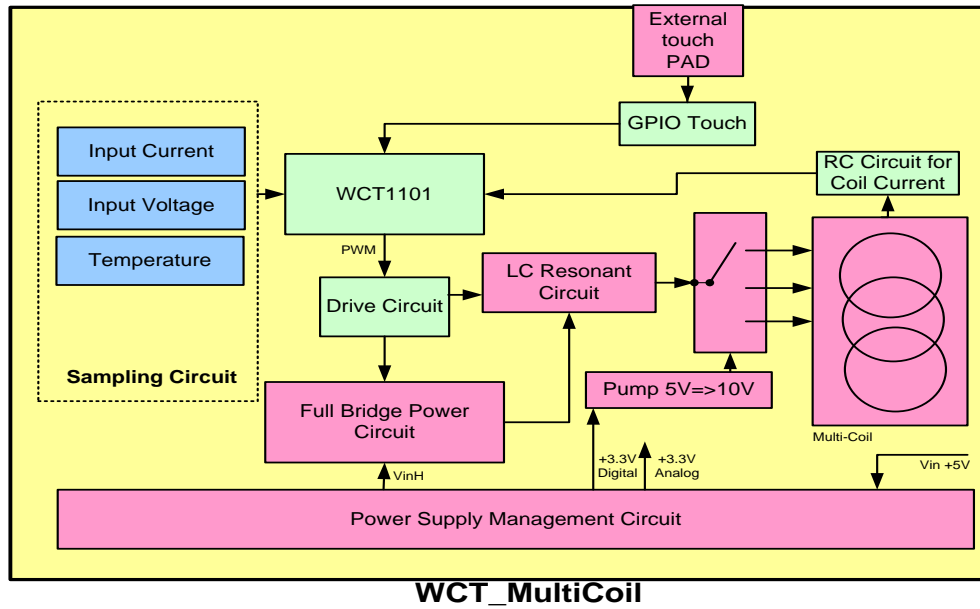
External touch PAD

GPIO Touch

Input Current

Input Voltage

Temperature

Sampling Circuit

WCT1101

RC Circuit for Coil Current

PWM

LC Resonant Circuit

Drive Circuit

Full Bridge Power Circuit

Pump 5V=>10V

Multi-Coil

+3.3V Digital

+3.3V Analog

VinH

Vin +5V

Power Supply Management Circuit

WCT_MultiCoil